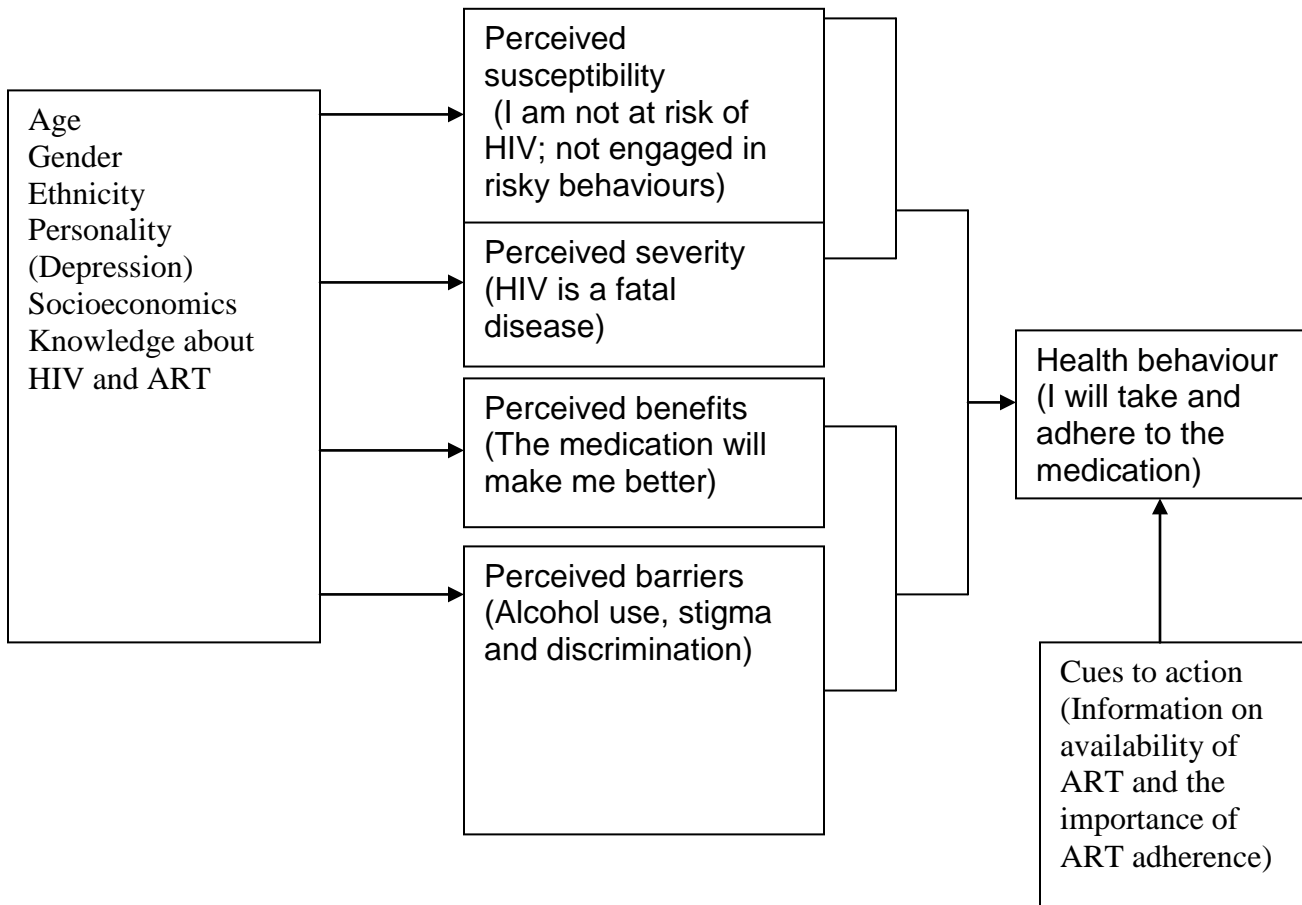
Age
Gender
Ethnicity
Personality (Depression)
Socioeconomics
Knowledge about HIV and ART

Perceived susceptibility (I am not at risk of HIV; not engaged in risky behaviours)

Perceived severity (HIV is a fatal disease)

Perceived benefits (The medication will make me better)

Perceived barriers (Alcohol use, stigma and discrimination)

Health behaviour (I will take and adhere to the medication)

Cues to action (Information on availability of ART and the importance of ART adherence)